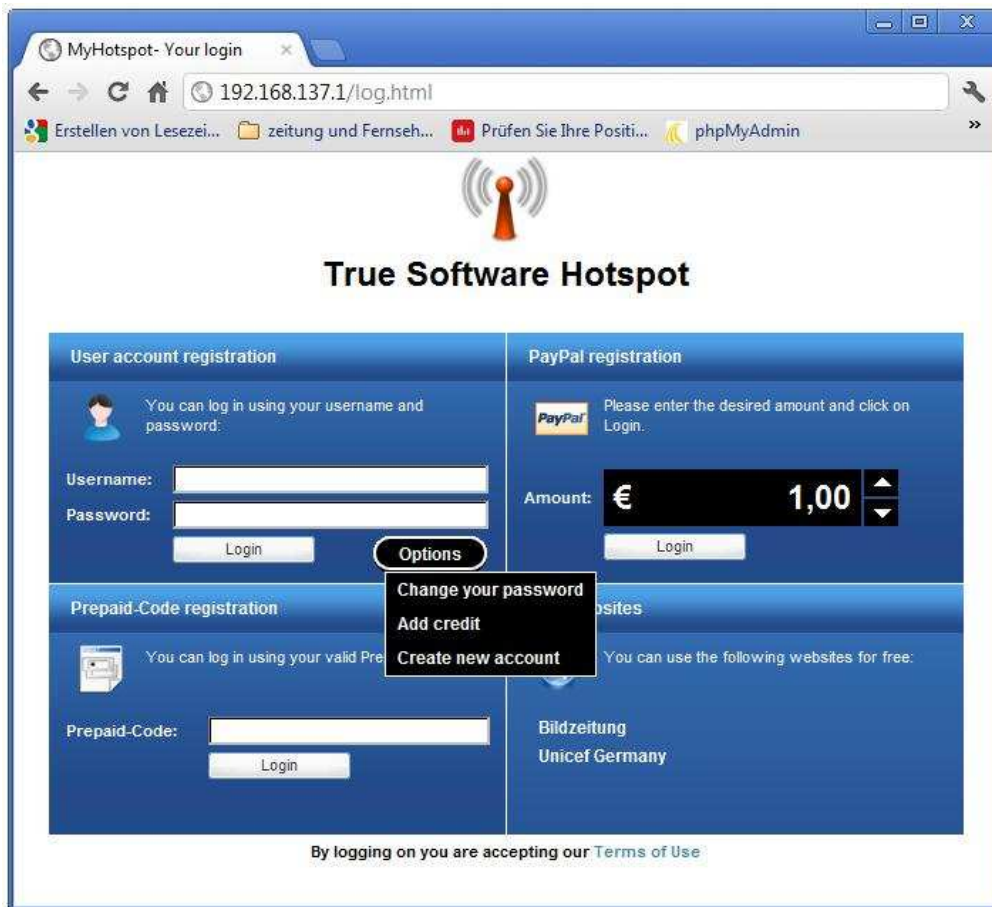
MyHotspot- Your login

192.168.137.1/log.html

Erstellen von Lesezei... zeitung und Fernseh... Prüfen Sie Ihre Positi... phpMyAdmin »

True Software Hotspot

User account registration

You can log in using your username and password:

Username:
Password:

Login Options

Change your password
Add credit
Create new account

PayPal registration

PayPal

Please enter the desired amount and click on Login.

Amount: € 1,00

Login

Prepaid-Code registration

You can log in using your valid Pre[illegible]

Prepaid-Code:

Login

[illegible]bsites

You can use the following websites for free:

Bildzeitung
Unicef Germany

By logging on you are accepting our Terms of Use